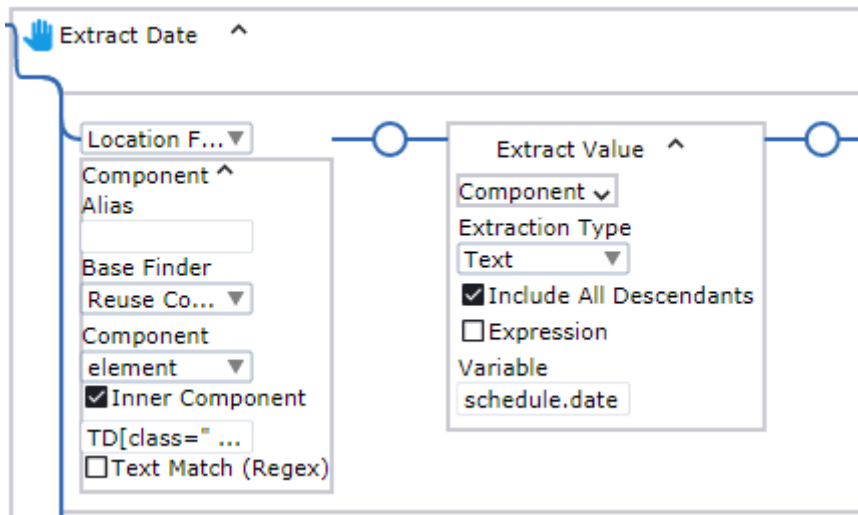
Extract Date ^

Location F... ▼
Component ^
Alias

Base Finder
Reuse Co... ▼
Component
element ▼
☑ Inner Component
TD[class=" ...
☐ Text Match (Regex)

Extract Value ^
Component ⌄
Extraction Type
Text ▼
☑ Include All Descendants
☐ Expression
Variable
schedule.date